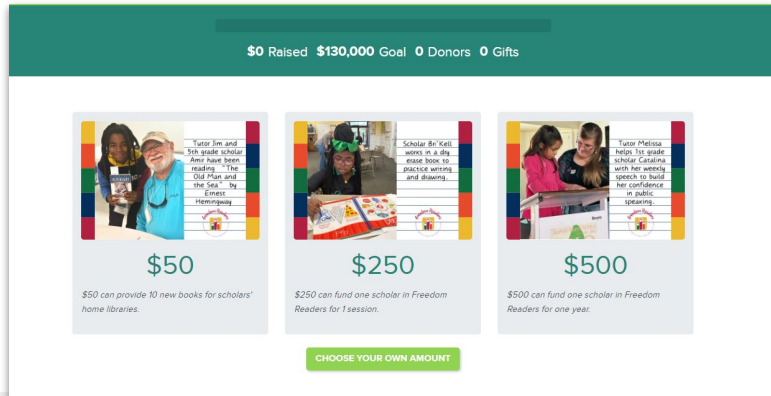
$0 Raised $130,000 Goal 0 Donors 0 Gifts

Tutor Jim and 5th grade scholar Amir have been reading "The Old Man and the Sea" by Ernest Hemingway

Freedom Readers

$50

$50 can provide 10 new books for scholars' home libraries.

Scholar Bri'Kell works in a dry erase book to practice writing and drawing.

Freedom Readers

$250

$250 can fund one scholar in Freedom Readers for 1 session.

Tutor Melissa helps 1st grade scholar Catalina with her weekly speech to build her confidence in public speaking.

Freedom Readers

$500

$500 can fund one scholar in Freedom Readers for one year.

CHOOSE YOUR OWN AMOUNT